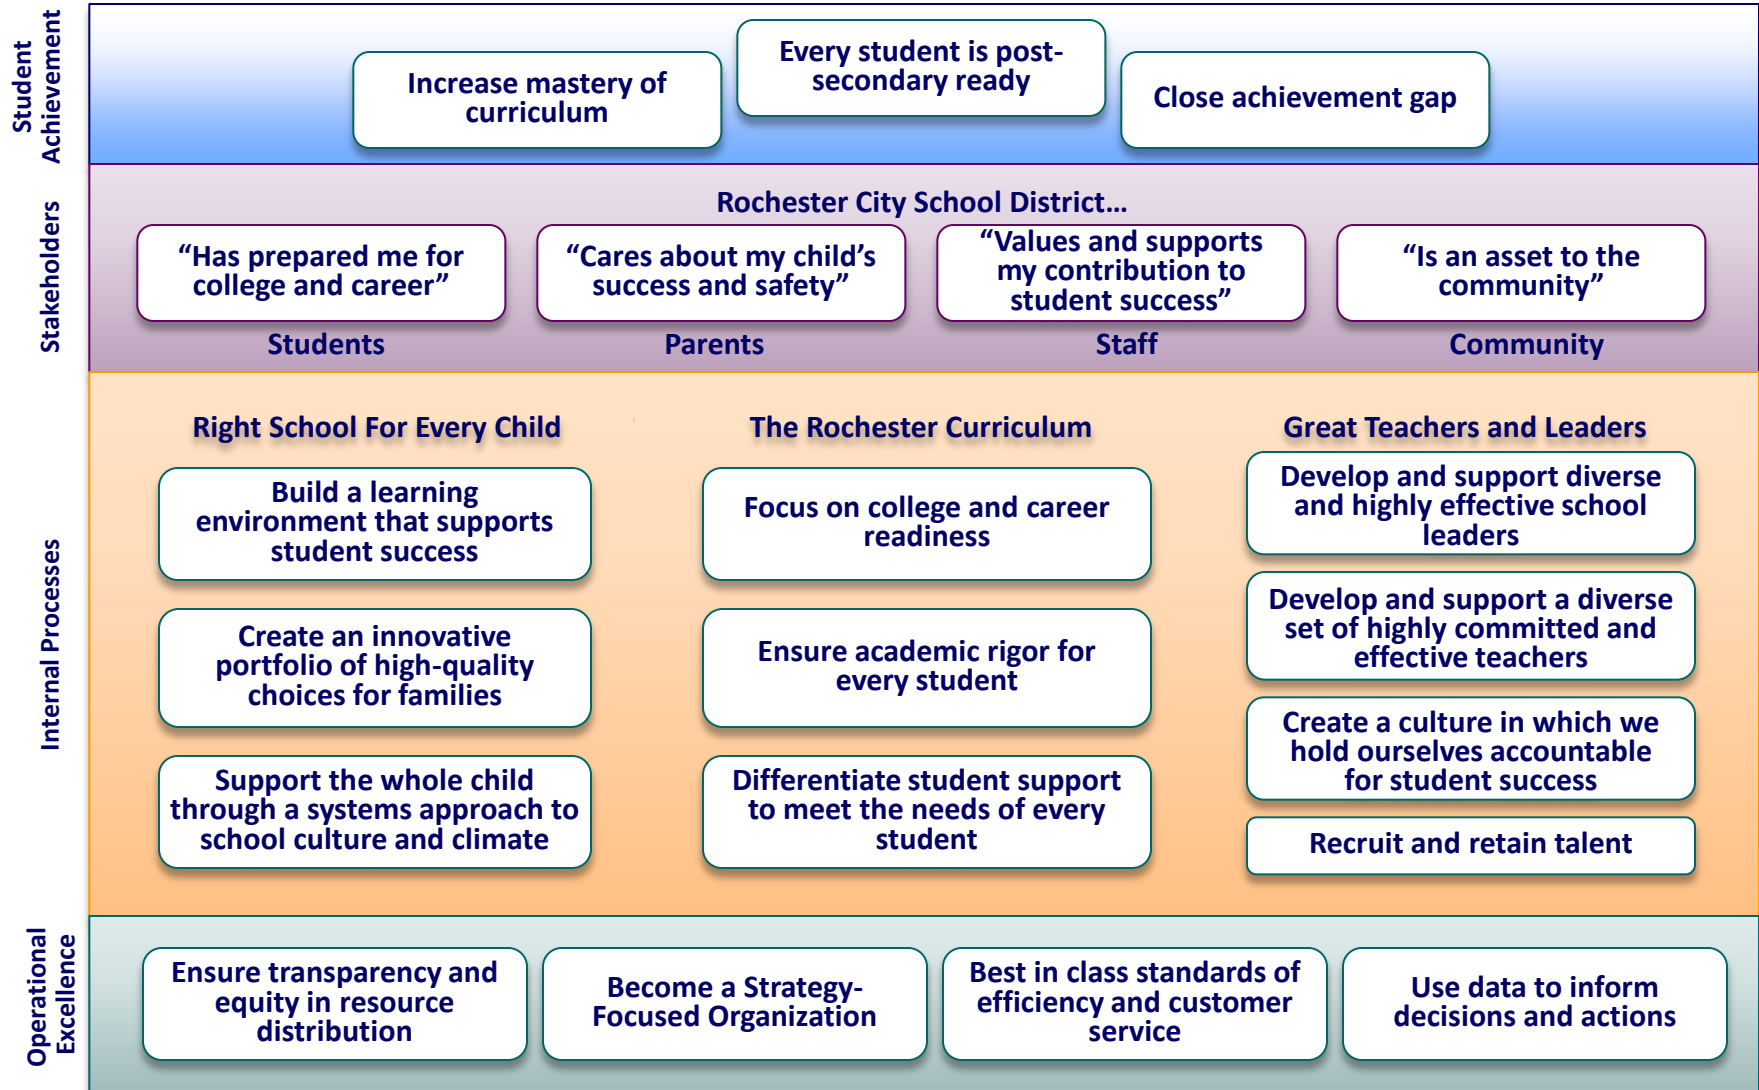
Student Achievement

Increase mastery of curriculum

Every student is post-secondary ready

Close achievement gap

Stakeholders

Rochester City School District…

“Has prepared me for college and career”

Students

“Cares about my child’s success and safety”

Parents

“Values and supports my contribution to student success”

Staff

“Is an asset to the community”

Community

Internal Processes

Right School For Every Child

Build a learning environment that supports student success

Create an innovative portfolio of high-quality choices for families

Support the whole child through a systems approach to school culture and climate

The Rochester Curriculum

Focus on college and career readiness

Ensure academic rigor for every student

Differentiate student support to meet the needs of every student

Great Teachers and Leaders

Develop and support diverse and highly effective school leaders

Develop and support a diverse set of highly committed and effective teachers

Create a culture in which we hold ourselves accountable for student success

Recruit and retain talent

Operational Excellence

Ensure transparency and equity in resource distribution

Become a Strategy-Focused Organization

Best in class standards of efficiency and customer service

Use data to inform decisions and actions